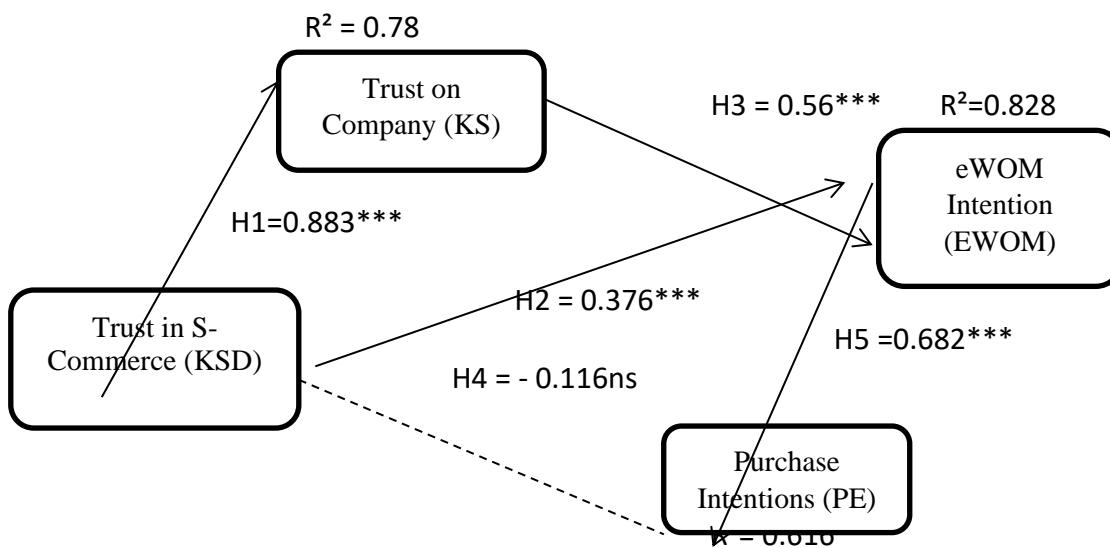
R² = 0.78

Trust on Company (KS)

H3 = 0.56***

R²=0.828

eWOM Intention (EWOM)

H1=0.883***

Trust in S-Commerce (KSD)

H2 = 0.376***

H5 =0.682***

H4 = - 0.116ns

Purchase Intentions (PE)

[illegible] = 0.616